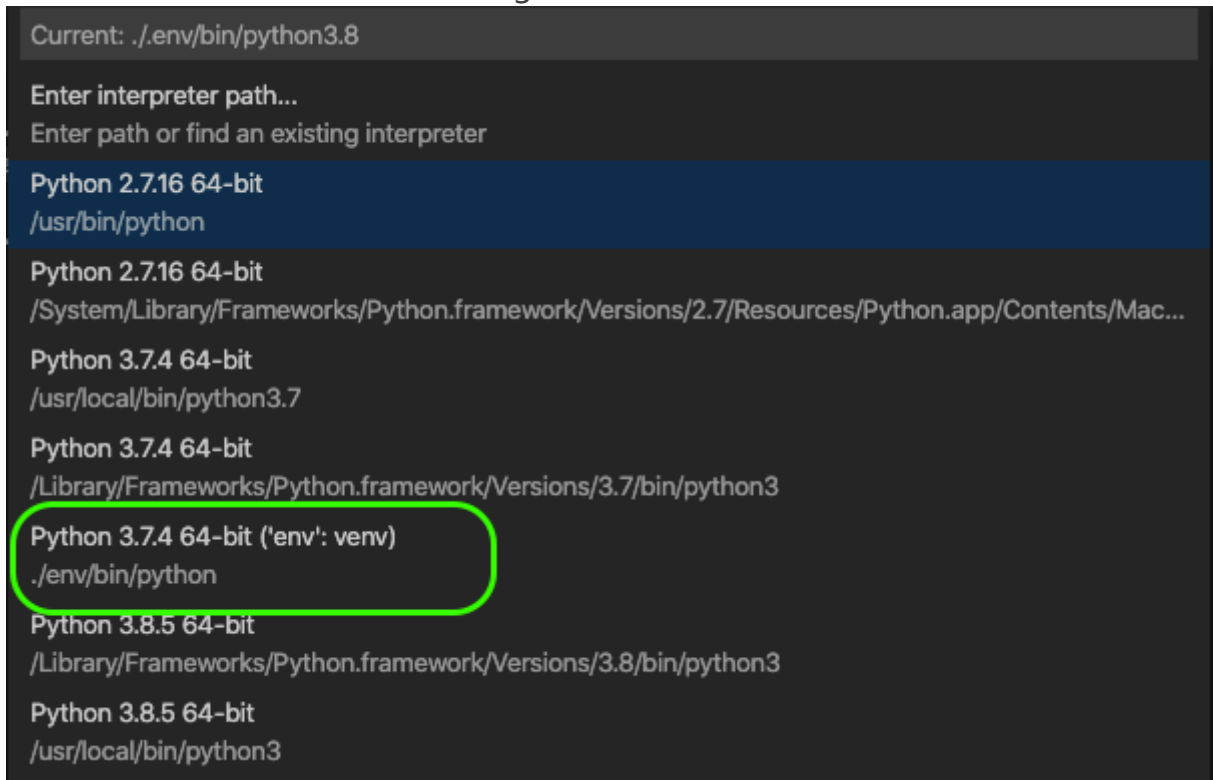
Current: ./.env/bin/python3.8

Enter interpreter path...
Enter path or find an existing interpreter

Python 2.7.16 64-bit
/usr/bin/python

Python 2.7.16 64-bit
/System/Library/Frameworks/Python.framework/Versions/2.7/Resources/Python.app/Contents/Mac...

Python 3.7.4 64-bit
/usr/local/bin/python3.7

Python 3.7.4 64-bit
/Library/Frameworks/Python.framework/Versions/3.7/bin/python3

Python 3.7.4 64-bit ('env': venv)
./env/bin/python

Python 3.8.5 64-bit
/Library/Frameworks/Python.framework/Versions/3.8/bin/python3

Python 3.8.5 64-bit
/usr/local/bin/python3